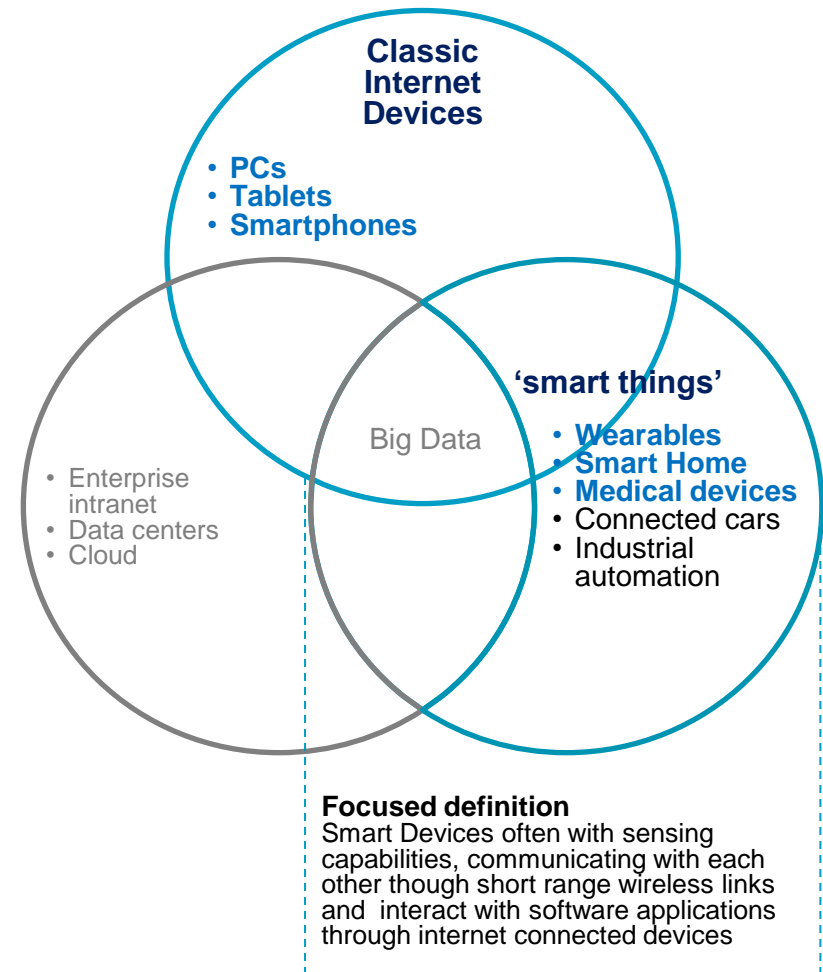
Classic Internet Devices

• PCs
• Tablets
• Smartphones

Big Data

• Enterprise intranet
• Data centers
• Cloud

'smart things'

• Wearables
• Smart Home
• Medical devices
• Connected cars
• Industrial automation

Focused definition
Smart Devices often with sensing capabilities, communicating with each other though short range wireless links and interact with software applications through internet connected devices